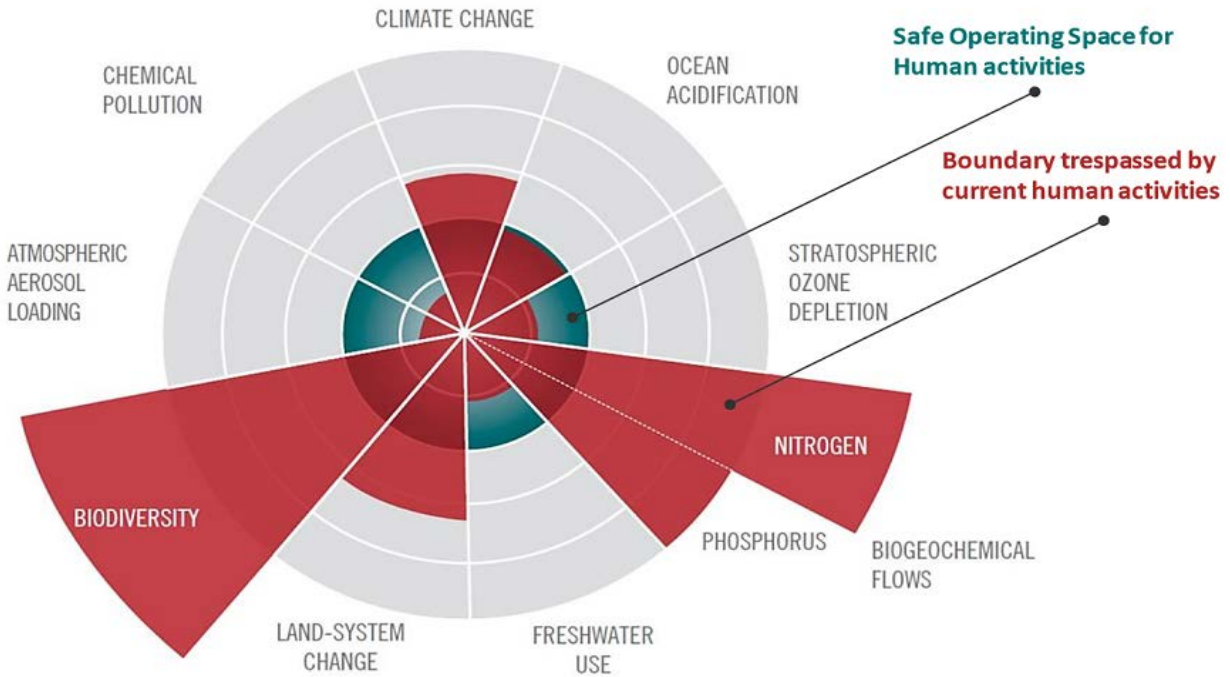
CLIMATE CHANGE

Safe Operating Space for Human activities

CHEMICAL POLLUTION

OCEAN ACIDIFICATION

Boundary trespassed by current human activities

ATMOSPHERIC AEROSOL LOADING

STRATOSPHERIC OZONE DEPLETION

NITROGEN

BIODIVERSITY

PHOSPHORUS

BIOGEOCHEMICAL FLOWS

LAND-SYSTEM CHANGE

FRESHWATER USE